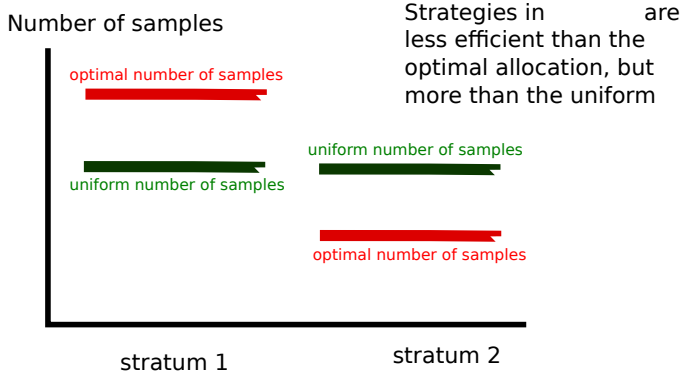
Number of samples

Strategies in are less efficient than the optimal allocation, but more than the uniform

optimal number of samples

uniform number of samples

uniform number of samples

optimal number of samples

stratum 1

stratum 2